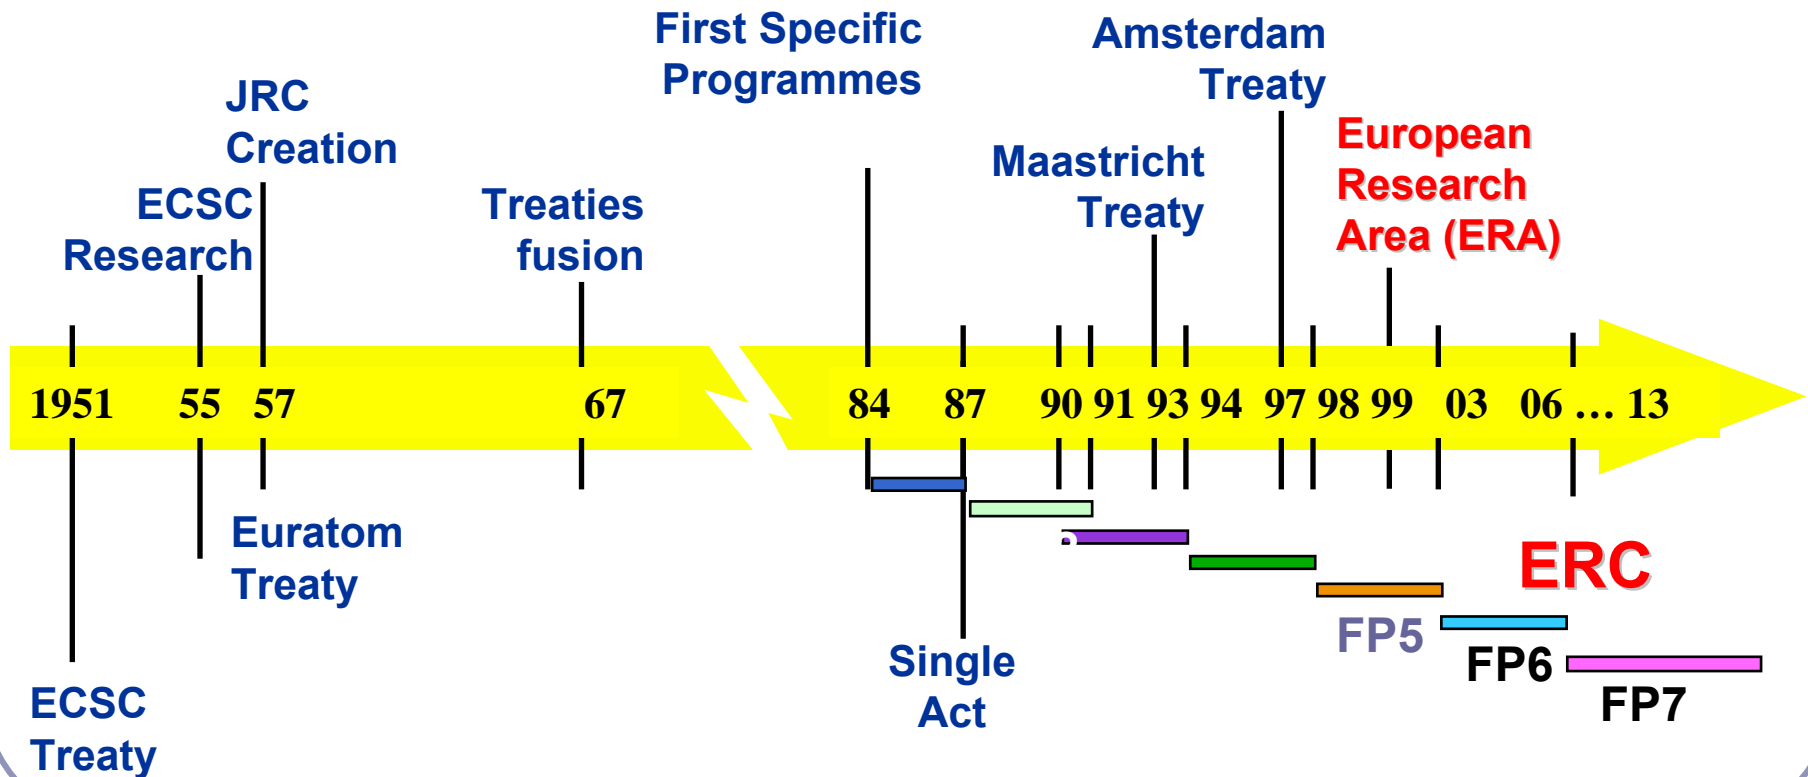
First Specific Programmes

Amsterdam Treaty

JRC Creation

European Research Area (ERA)

Maastricht Treaty

ECSC Research

Treaties fusion

1951 55 57 67 84 87 90 91 93 94 97 98 99 03 06 … 13

Euratom Treaty

ERC

FP5

FP6

FP7

Single Act

ECSC Treaty